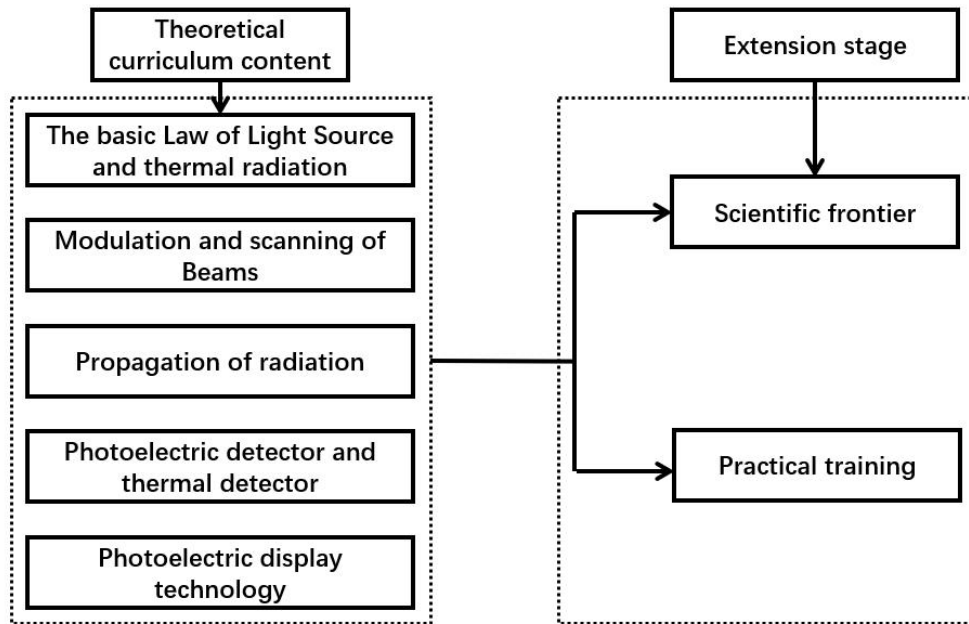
Theoretical curriculum content

The basic Law of Light Source and thermal radiation

Modulation and scanning of Beams

Propagation of radiation

Photoelectric detector and thermal detector

Photoelectric display technology

Extension stage

Scientific frontier

Practical training